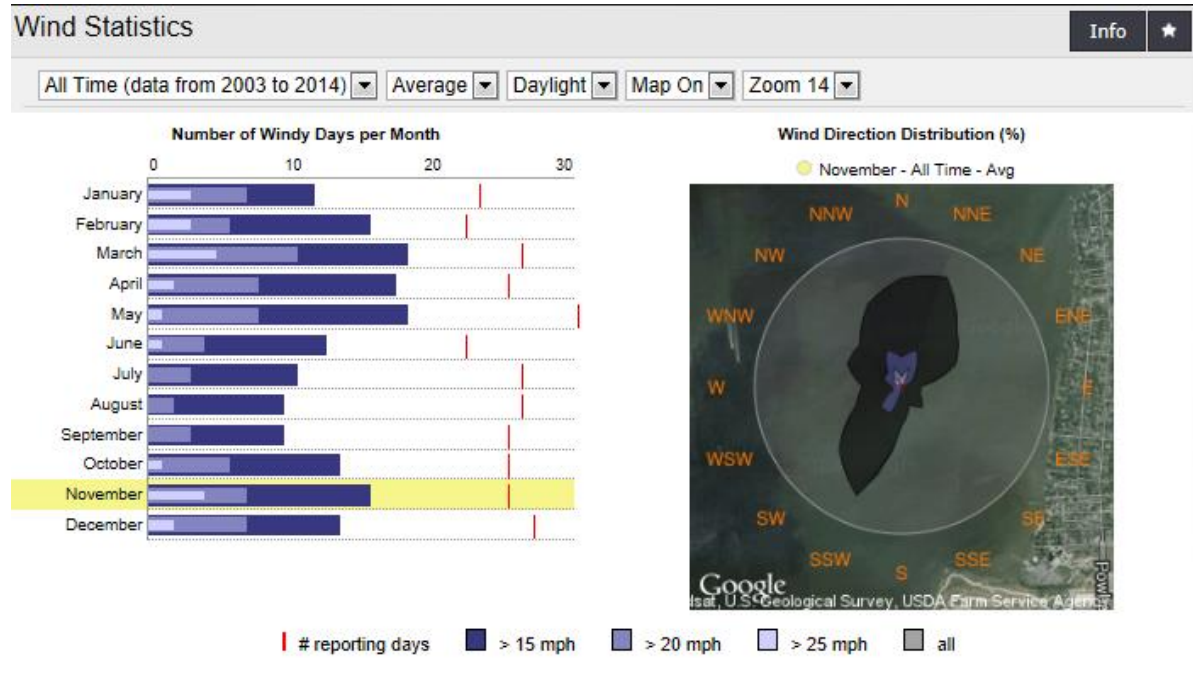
Wind Statistics

Info ★

All Time (data from 2003 to 2014) Average Daylight Map On Zoom 14

Number of Windy Days per Month

0 10 20 30

January
February
March
April
May
June
July
August
September
October
November
December

Wind Direction Distribution (%)

November - All Time - Avg

N NNE NE ENE E ESE SE SSE S SSW SW WSW W WNW NW NNW

Google
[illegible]sat, U.S. Geological Survey, USDA Farm Service Agenc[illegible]

Powl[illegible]

# reporting days > 15 mph > 20 mph > 25 mph all